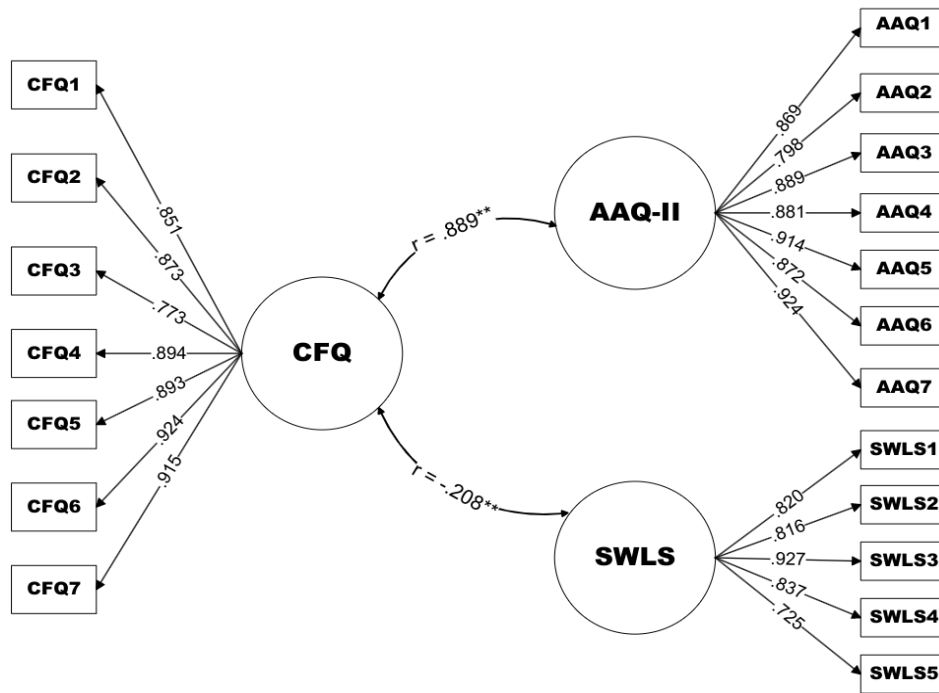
CFQ1
CFQ2
CFQ3
CFQ4
CFQ5
CFQ6
CFQ7
.851
.873
.773
.894
.893
.924
.915
CFQ
r = .889**
r = -.208**
AAQ-II
.869
.798
.889
.881
.914
.872
.924
AAQ1
AAQ2
AAQ3
AAQ4
AAQ5
AAQ6
AAQ7
SWLS
.820
.816
.927
.837
.725
SWLS1
SWLS2
SWLS3
SWLS4
SWLS5